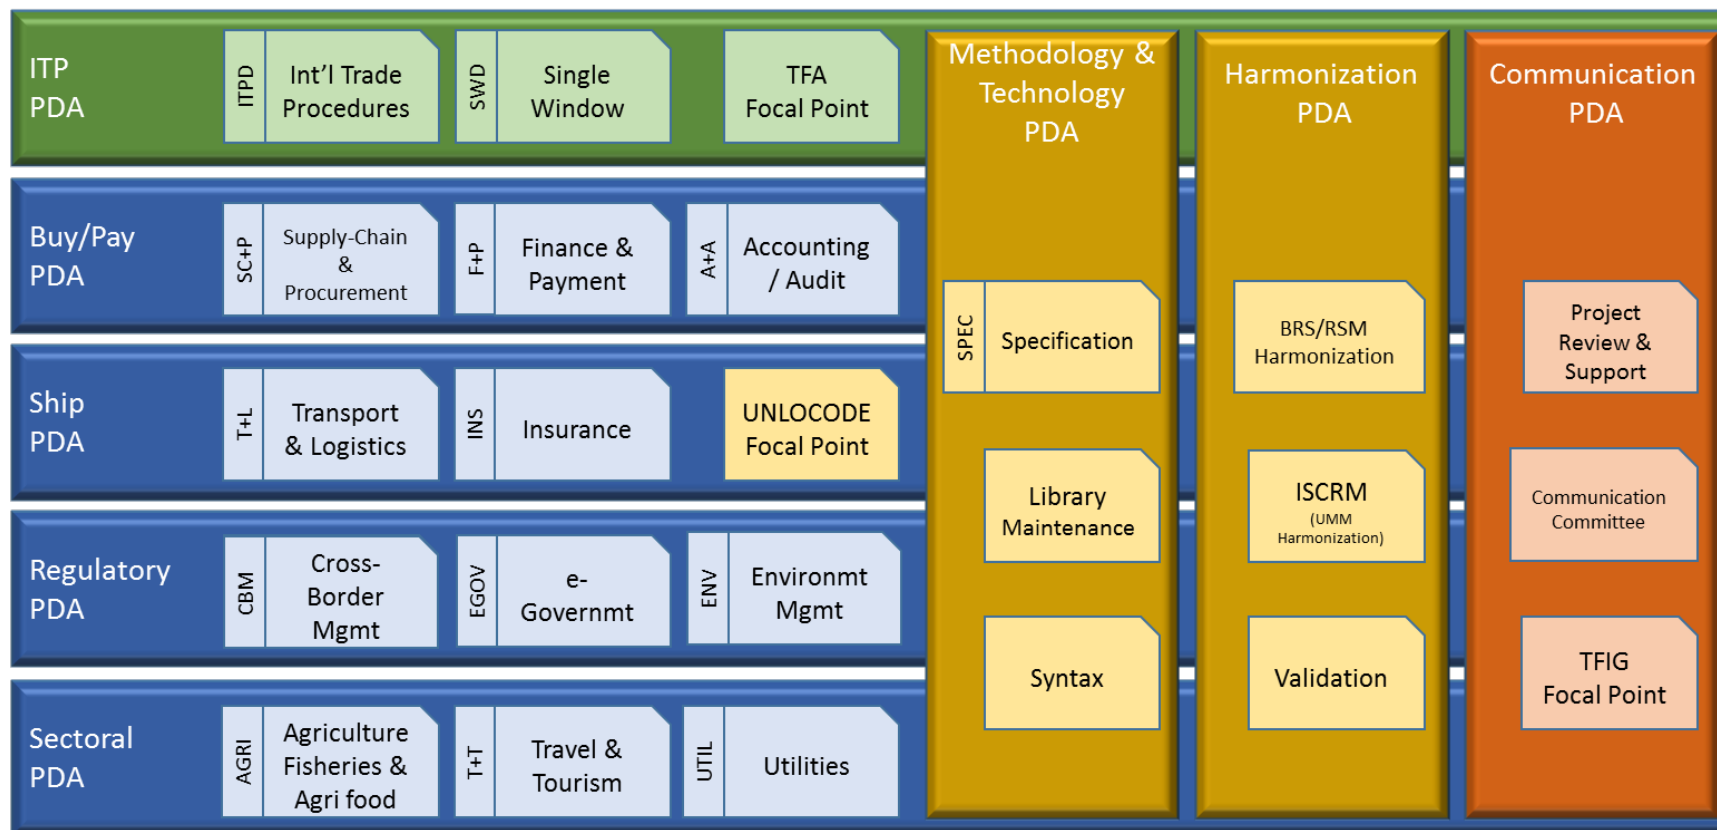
ITP PDA

ITPD Int'l Trade Procedures

SWD Single Window

TFA Focal Point

Methodology & Technology PDA

Harmonization PDA

Communication PDA

Buy/Pay PDA

SC+P Supply-Chain & Procurement

F+P Finance & Payment

A+A Accounting / Audit

SPEC Specification

BRS/RSM Harmonization

Project Review & Support

Ship PDA

T+L Transport & Logistics

INS Insurance

UNLOCODE Focal Point

Library Maintenance

ISCRM (UMM Harmonization)

Communication Committee

Regulatory PDA

CBM Cross-Border Mgmt

EGOV e-Governmt

ENV Environmt Mgmt

Syntax

Validation

TFIG Focal Point

Sectoral PDA

AGRI Agriculture Fisheries & Agri food

T+T Travel & Tourism

UTIL Utilities